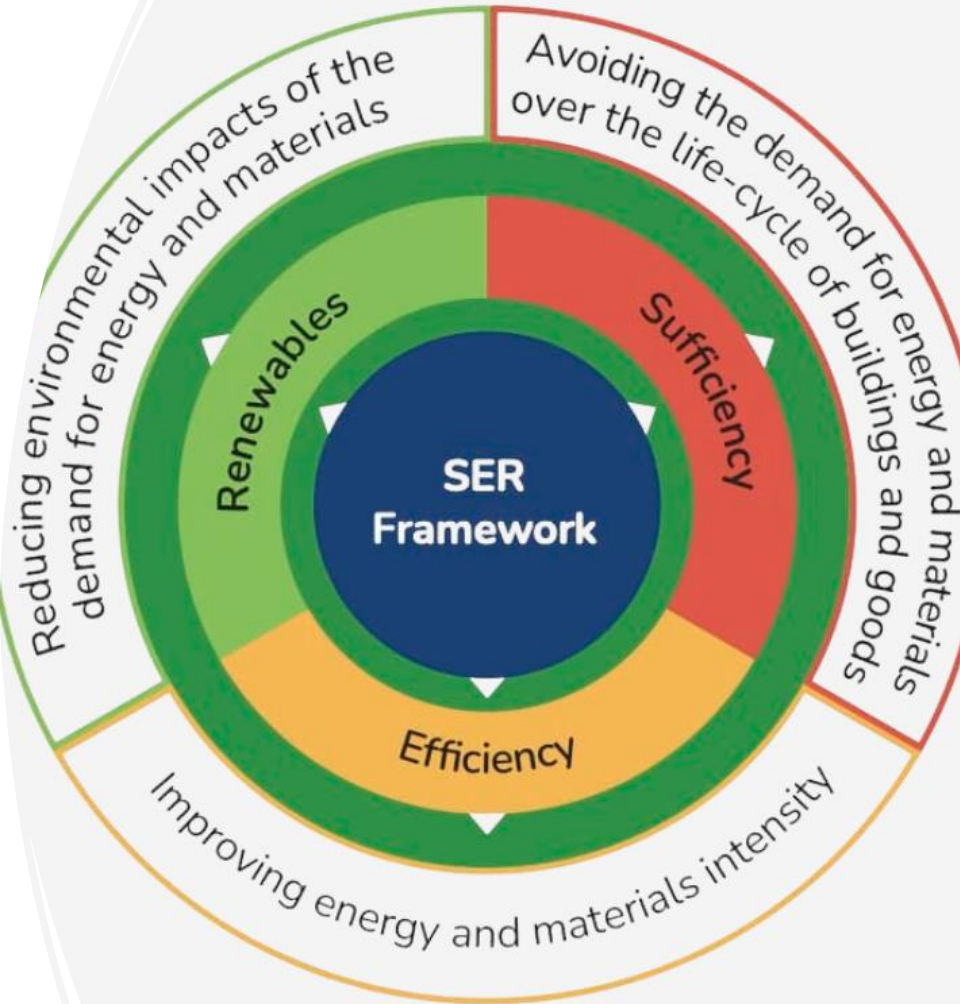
Reducing environmental impacts of the demand for energy and materials

Avoiding the demand for energy and materials over the life-cycle of buildings and goods

Renewables

Sufficiency

SER Framework

Efficiency

Improving energy and materials intensity